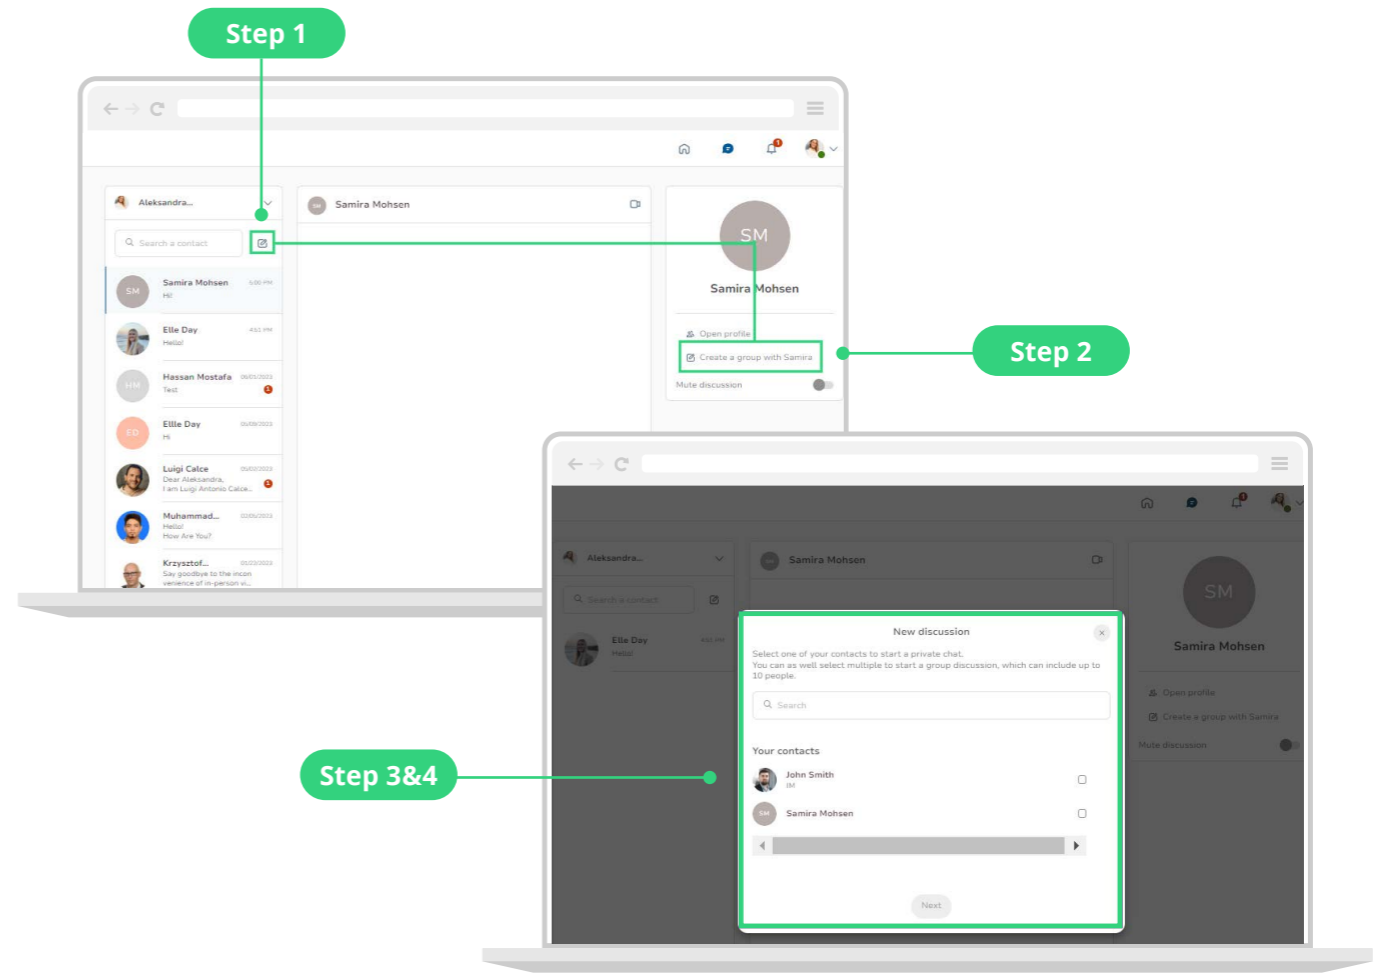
Step 1

Aleksandra...

Search a contact

SM
Samira Mohsen
Hi!

Elle Day
Hello!

HM
Hassan Mostafa
Test

ED
Ellle Day
Hi

Luigi Calce
Dear Aleksandra,
I am Luigi Antonio Calce...

Muhammad...
Hello!
How Are You?

Krzysztof...
Say goodbye to the inconvenience of in-person vi...

SM Samira Mohsen

SM
Samira Mohsen

Open profile
Create a group with Samira
Mute discussion

Step 2

Aleksandra...
Search a contact
Elle Day
Hello!

SM Samira Mohsen

SM
Samira Mohsen
Open profile
Create a group with Samira
Mute discussion

New discussion
Select one of your contacts to start a private chat.
You can as well select multiple to start a group discussion, which can include up to 10 people.

Search

Your contacts
John Smith
JM
SM Samira Mohsen

Next

Step 3&4